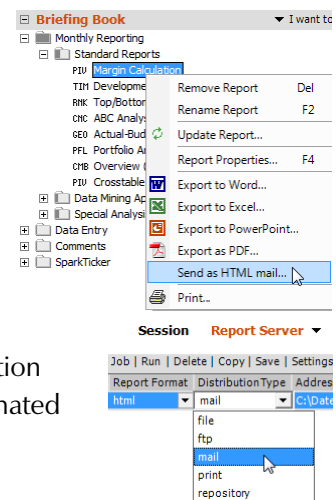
Briefing Book
I want to
Monthly Reporting
Standard Reports
PIV Margin Calculation
TIM Developme
RNK Top/Botto
CMC ABC Analys
GEO Actual-Bud
PFL Portfolio A
CMB Overview (
PIV Crosstable
Data Mining A
Special Analysi
Data Entry
Comments
SparkTicker

Remove Report Del
Rename Report F2
Update Report...
Report Properties... F4
Export to Word...
Export to Excel...
Export to PowerPoint...
Export as PDF...
Send as HTML mail...
Print...

Session Report Server

tion
nated

| Job | Run | Delete | Copy | Save | Settings |
| Report Format | Distribution Type | Addres |
| html | mail | C:\Date |

file
ftp
mail
print
repository